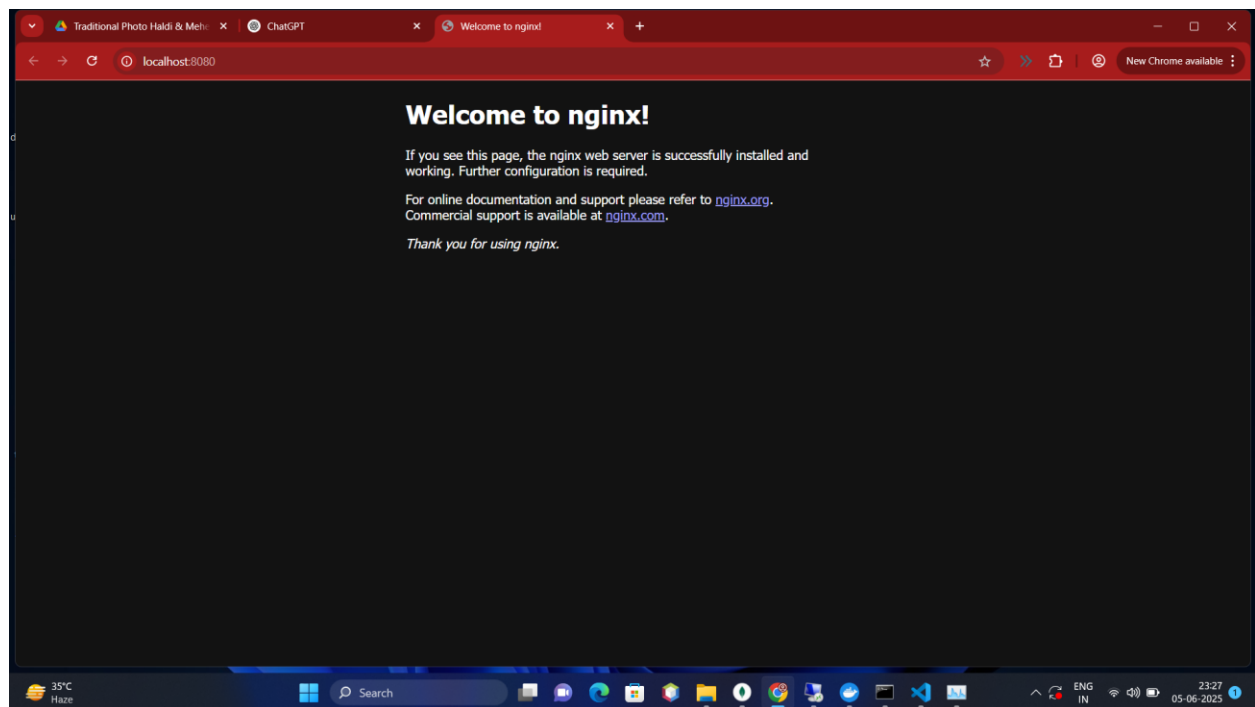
Traditional Photo Haldi & Mehe
ChatGPT
Welcome to nginx!
localhost:8080
New Chrome available

Welcome to nginx!

If you see this page, the nginx web server is successfully installed and working. Further configuration is required.

For online documentation and support please refer to nginx.org. Commercial support is available at nginx.com.

Thank you for using nginx.

35°C
Haze
Search
ENG
IN
23:27
05-06-2025
1